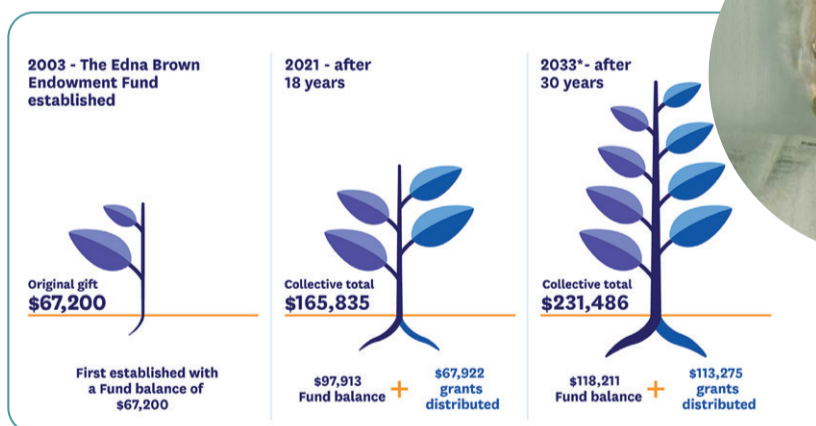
2003 - The Edna Brown Endowment Fund established

Original gift
$67,200

First established with a Fund balance of $67,200

2021 - after 18 years

Collective total
$165,835

$97,913 Fund balance + $67,922 grants distributed

2033*- after 30 years

Collective total
$231,486

$118,211 Fund balance + $113,275 grants distributed